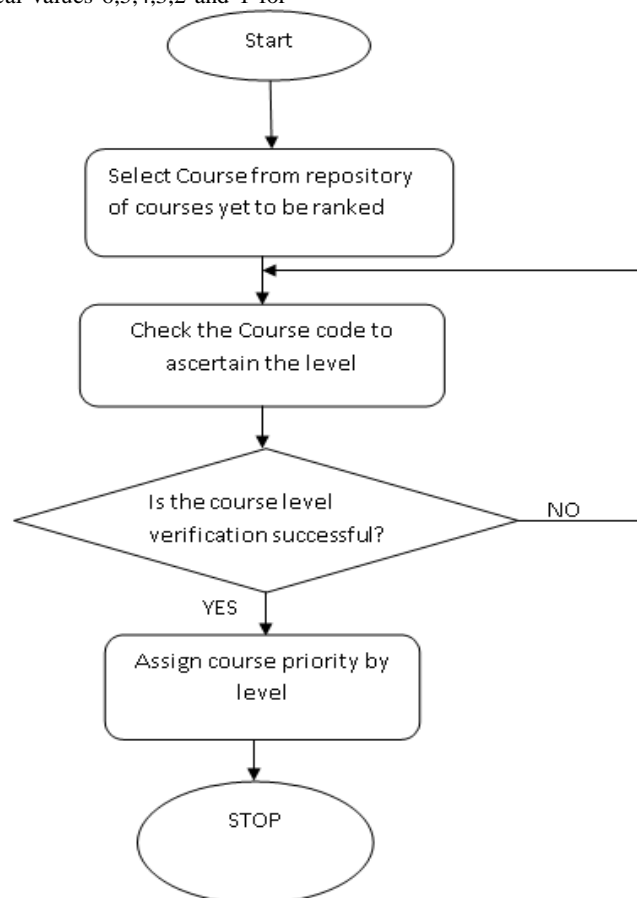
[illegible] values 6,5,4,3,2 and 1 for

Start

Select Course from repository of courses yet to be ranked

Check the Course code to ascertain the level

Is the course level verification successful?

NO

YES

Assign course priority by level

STOP